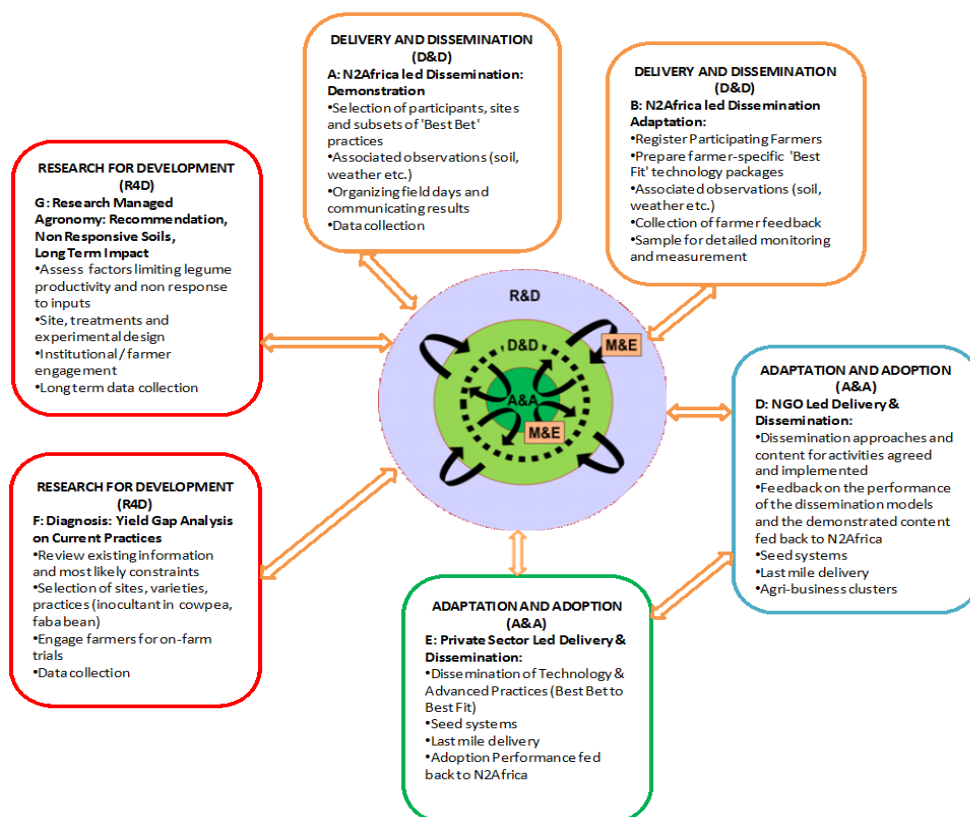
DELIVERY AND DISSEMINATION (D&D)
A: N2Africa led Dissemination: Demonstration
•Selection of participants, sites and subsets of 'Best Bet' practices
•Associated observations (soil, weather etc.)
•Organizing field days and communicating results
•Data collection

DELIVERY AND DISSEMINATION (D&D)
B: N2Africa led Dissemination Adaptation:
•Register Participating Farmers
•Prepare farmer-specific 'Best Fit' technology packages
•Associated observations (soil, weather etc.)
•Collection of farmer feedback
•Sample for detailed monitoring and measurement

RESEARCH FOR DEVELOPMENT (R4D)
G: Research Managed Agronomy: Recommendation, Non Responsive Soils, Long Term Impact
•Assess factors limiting legume productivity and non response to inputs
•Site, treatments and experimental design
•Institutional / farmer engagement
•Long term data collection

R&D
D&D
M&E
A&A
M&E

ADAPTATION AND ADOPTION (A&A)
D: NGO Led Delivery & Dissemination:
•Dissemination approaches and content for activities agreed and implemented
•Feedback on the performance of the dissemination models and the demonstrated content fed back to N2Africa
•Seed systems
•Last mile delivery
•Agri-business clusters

RESEARCH FOR DEVELOPMENT (R4D)
F: Diagnosis: Yield Gap Analysis on Current Practices
•Review existing information and most likely constraints
•Selection of sites, varieties, practices (inocultant in cowpea, faba bean)
•Engage farmers for on-farm trials
•Data collection

ADAPTATION AND ADOPTION (A&A)
E: Private Sector Led Delivery & Dissemination:
•Dissemination of Technology & Advanced Practices (Best Bet to Best Fit)
•Seed systems
•Last mile delivery
•Adoption Performance fed back to N2Africa